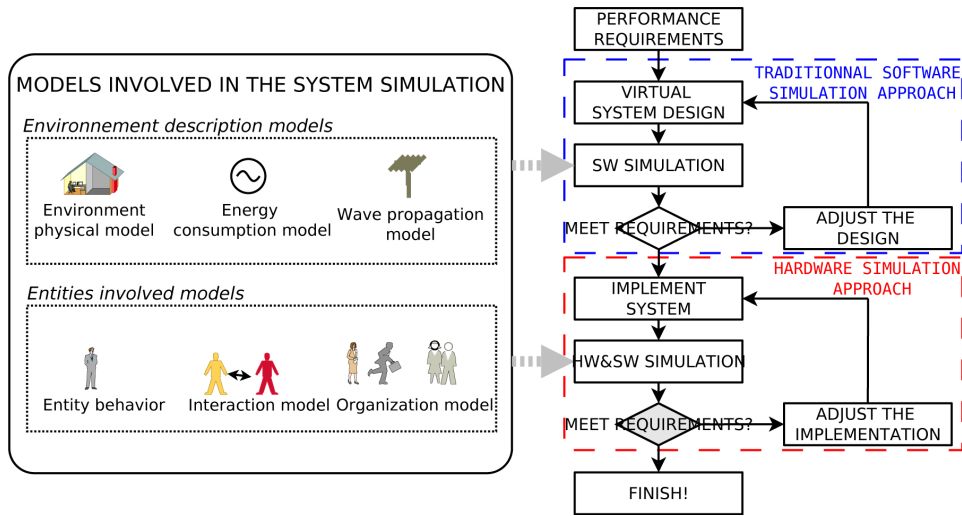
MODELS INVOLVED IN THE SYSTEM SIMULATION

Environnement description models

Environment physical model

Energy consumption model

Wave propagation model

Entities involved models

Entity behavior

Interaction model

Organization model

PERFORMANCE REQUIREMENTS

TRADITIONNAL SOFTWARE SIMULATION APPROACH

VIRTUAL SYSTEM DESIGN

SW SIMULATION

MEET REQUIREMENTS?

ADJUST THE DESIGN

HARDWARE SIMULATION APPROACH

IMPLEMENT SYSTEM

HW&SW SIMULATION

MEET REQUIREMENTS?

ADJUST THE IMPLEMENTATION

FINISH!